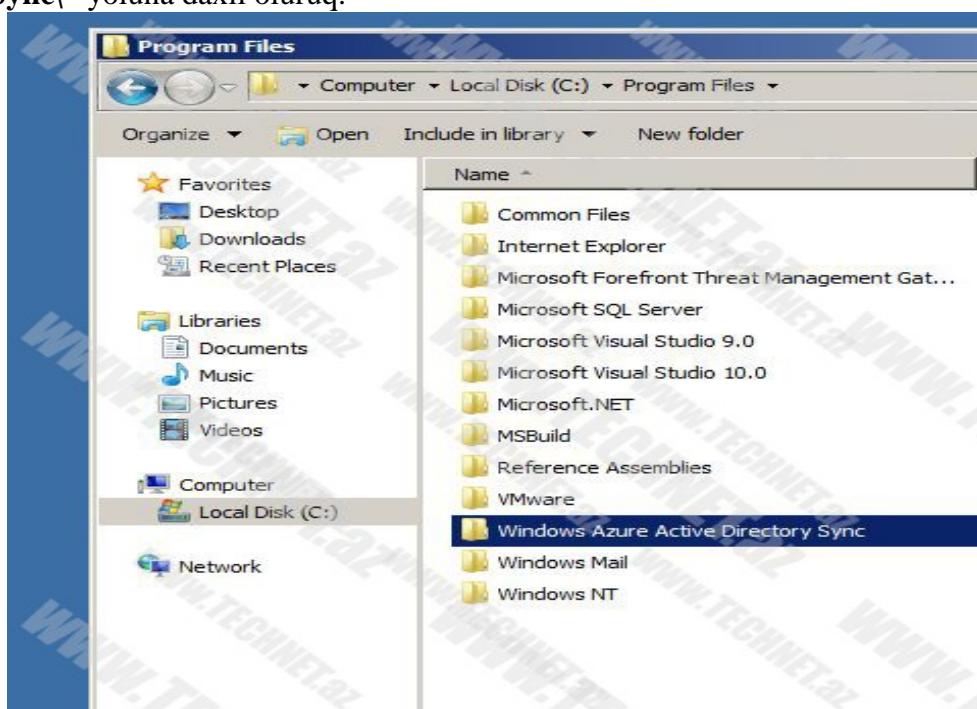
Sync\" yoluna daxil oluruq.

Program Files

Computer ▸ Local Disk (C:) ▸ Program Files ▸

Organize ▾ Open Include in library ▾ New folder

Favorites
Desktop
Downloads
Recent Places

Libraries
Documents
Music
Pictures
Videos

Computer
Local Disk (C:)

Network

Name

Common Files
Internet Explorer
Microsoft Forefront Threat Management Gat...
Microsoft SQL Server
Microsoft Visual Studio 9.0
Microsoft Visual Studio 10.0
Microsoft.NET
MSBuild
Reference Assemblies
VMware
Windows Azure Active Directory Sync
Windows Mail
Windows NT

WWW.TECHNET.AZ